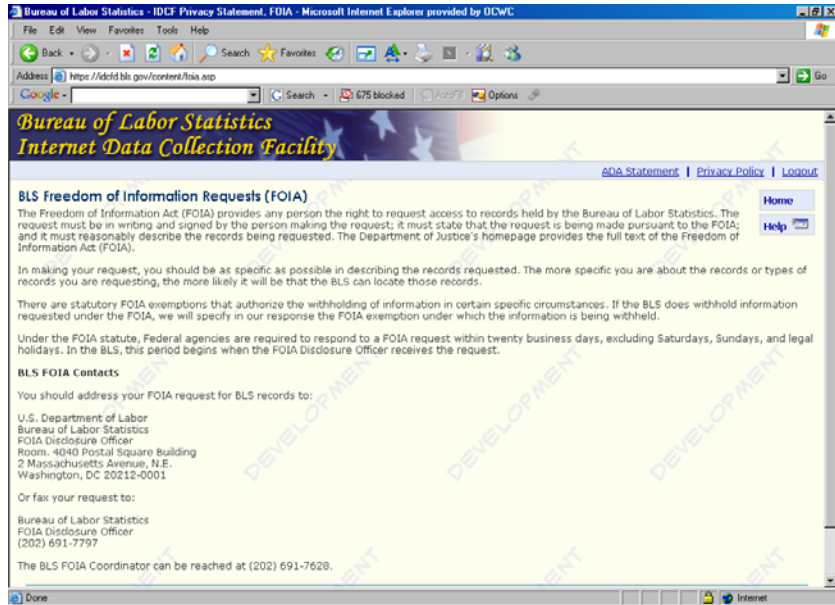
Bureau of Labor Statistics - IDCF Privacy Statement, FOIA - Microsoft Internet Explorer provided by OCWC

File Edit View Favorites Tools Help

Back Search Favorites

Address https://idcfd.bls.gov/content/foia.asp Go

Google - Search 675 blocked AutoFill Options

Bureau of Labor Statistics
Internet Data Collection Facility

ADA Statement | Privacy Policy | Logout

Home

Help

BLS Freedom of Information Requests (FOIA)

The Freedom of Information Act (FOIA) provides any person the right to request access to records held by the Bureau of Labor Statistics. The request must be in writing and signed by the person making the request; it must state that the request is being made pursuant to the FOIA; and it must reasonably describe the records being requested. The Department of Justice's homepage provides the full text of the Freedom of Information Act (FOIA).

In making your request, you should be as specific as possible in describing the records requested. The more specific you are about the records or types of records you are requesting, the more likely it will be that the BLS can locate those records.

There are statutory FOIA exemptions that authorize the withholding of information in certain specific circumstances. If the BLS does withhold information requested under the FOIA, we will specify in our response the FOIA exemption under which the information is being withheld.

Under the FOIA statute, Federal agencies are required to respond to a FOIA request within twenty business days, excluding Saturdays, Sundays, and legal holidays. In the BLS, this period begins when the FOIA Disclosure Officer receives the request.

BLS FOIA Contacts

You should address your FOIA request for BLS records to:

U.S. Department of Labor
Bureau of Labor Statistics
FOIA Disclosure Officer
Room. 4040 Postal Square Building
2 Massachusetts Avenue, N.E.
Washington, DC 20212-0001

Or fax your request to:

Bureau of Labor Statistics
FOIA Disclosure Officer
(202) 691-7797

The BLS FOIA Coordinator can be reached at (202) 691-7628.

DEVELOPMENT DEVELOPMENT DEVELOPMENT DEVELOPMENT

Done Internet